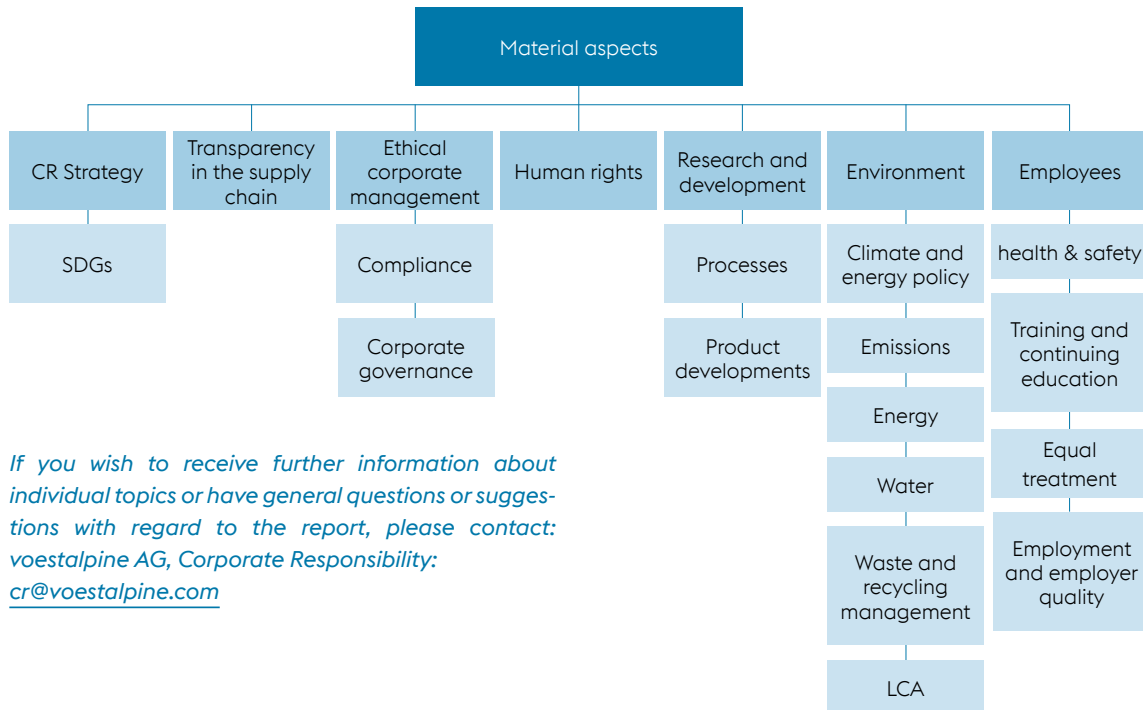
Material aspects

CR Strategy

SDGs

Transparency in the supply chain

Ethical corporate management

Compliance

Corporate governance

Human rights

Research and development

Processes

Product developments

Environment

Climate and energy policy

Emissions

Energy

Water

Waste and recycling management

LCA

Employees

health & safety

Training and continuing education

Equal treatment

Employment and employer quality

If you wish to receive further information about individual topics or have general questions or suggestions with regard to the report, please contact: voestalpine AG, Corporate Responsibility: cr@voestalpine.com